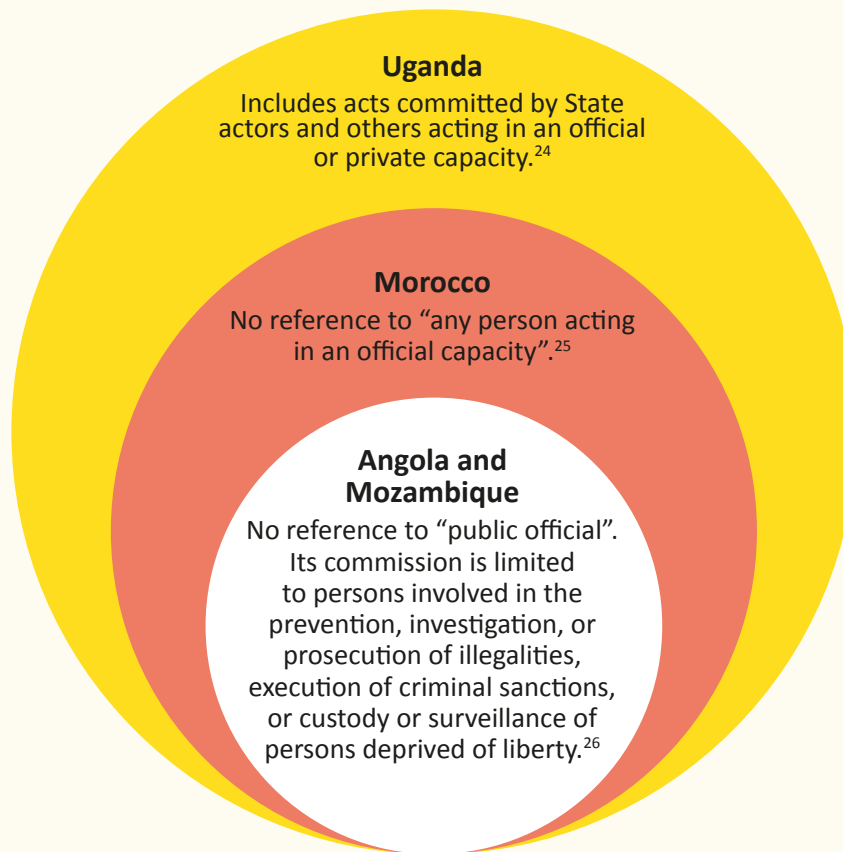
**Uganda**
Includes acts committed by State actors and others acting in an official or private capacity.$^{24}$

**Morocco**
No reference to “any person acting in an official capacity”.$^{25}$

**Angola and Mozambique**
No reference to “public official”. Its commission is limited to persons involved in the prevention, investigation, or prosecution of illegalities, execution of criminal sanctions, or custody or surveillance of persons deprived of liberty.$^{26}$